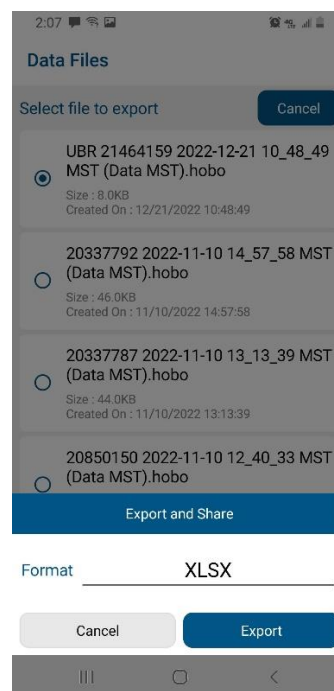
2:07

Data Files

Select file to export

Cancel

UBR 21464159 2022-12-21 10_48_49 MST (Data MST).hobo
Size : 8.0KB
Created On : 12/21/2022 10:48:49

20337792 2022-11-10 14_57_58 MST (Data MST).hobo
Size : 46.0KB
Created On : 11/10/2022 14:57:58

20337787 2022-11-10 13_13_39 MST (Data MST).hobo
Size : 44.0KB
Created On : 11/10/2022 13:13:39

20850150 2022-11-10 12_40_33 MST (Data MST).hobo

Export and Share

Format XLSX

Cancel

Export